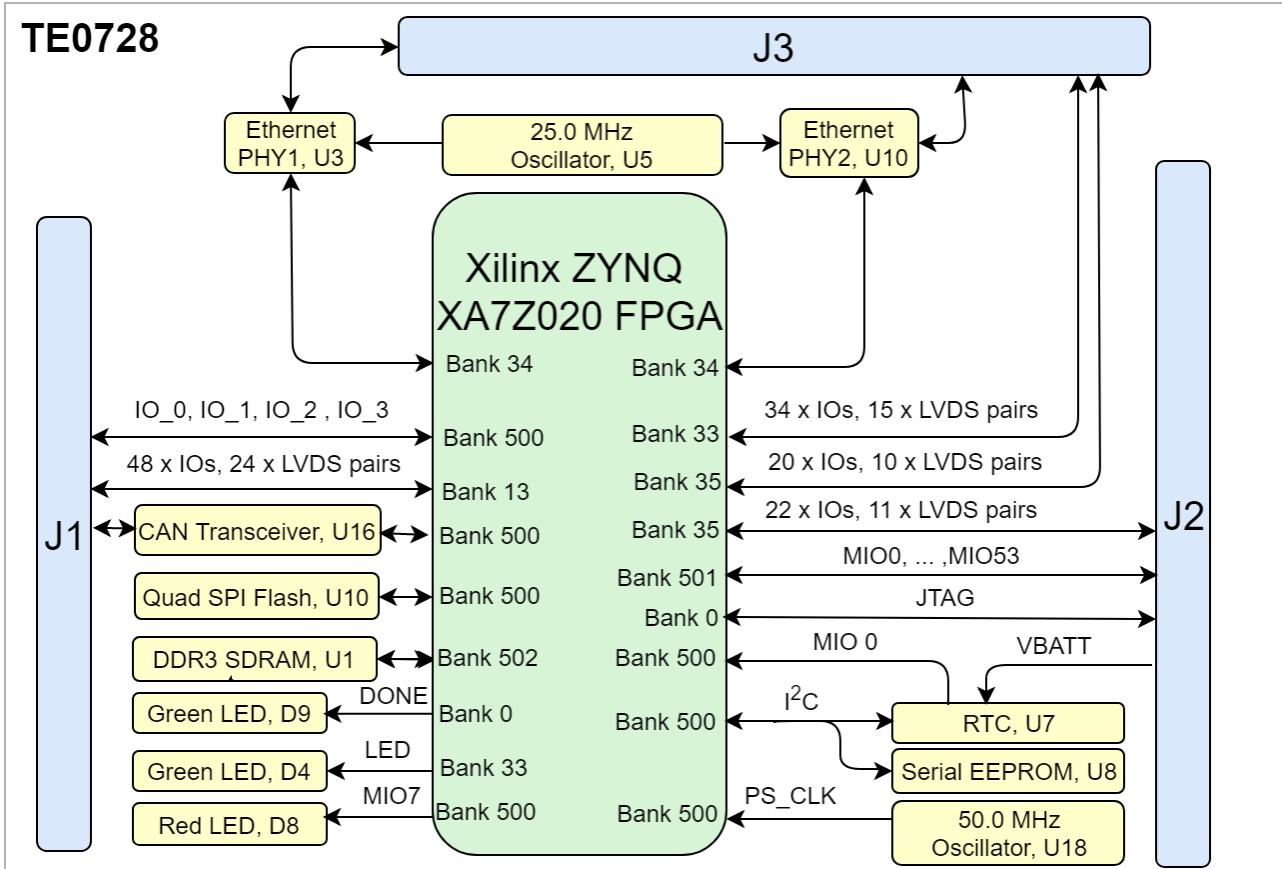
TE0728

J3

Ethernet PHY1, U3

25.0 MHz Oscillator, U5

Ethernet PHY2, U10

J1

Xilinx ZYNQ XA7Z020 FPGA

Bank 34

Bank 34

IO_0, IO_1, IO_2 , IO_3

Bank 500

48 x IOs, 24 x LVDS pairs

Bank 13

CAN Transceiver, U16

Bank 500

Quad SPI Flash, U10

Bank 500

DDR3 SDRAM, U1

Bank 502

DONE

Green LED, D9

Bank 0

LED

Green LED, D4

Bank 33

MIO7

Red LED, D8

Bank 500

34 x IOs, 15 x LVDS pairs

Bank 33

20 x IOs, 10 x LVDS pairs

Bank 35

22 x IOs, 11 x LVDS pairs

Bank 35

J2

MIO0, ... ,MIO53

Bank 501

JTAG

Bank 0

MIO 0

VBATT

Bank 500

$I^2C$

Bank 500

RTC, U7

Serial EEPROM, U8

PS_CLK

Bank 500

50.0 MHz Oscillator, U18